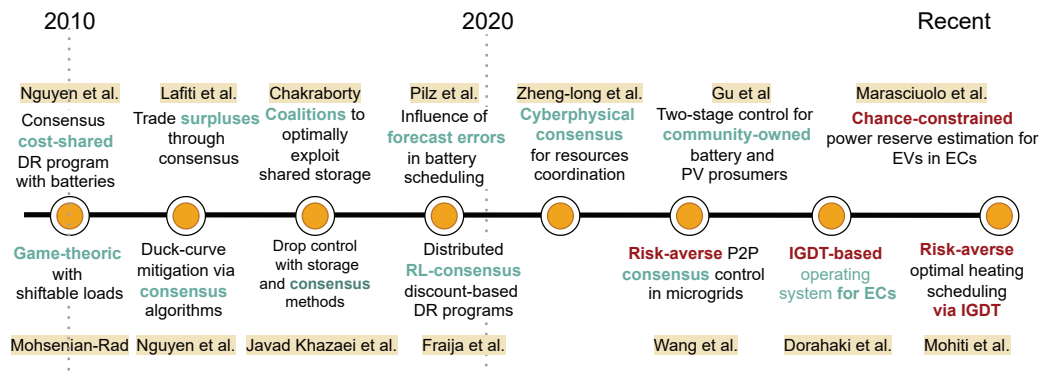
2010

2020

Recent

Nguyen et al.
Consensus cost-shared DR program with batteries

Lafiti et al.
Trade surpluses through consensus

Chakraborty
Coalitions to optimally exploit shared storage

Pilz et al.
Influence of forecast errors in battery scheduling

Zheng-long et al.
Cyberphysical consensus for resources coordination

Gu et al
Two-stage control for community-owned battery and PV prosumers

Marasciuolo et al.
Chance-constrained power reserve estimation for EVs in ECs

Game-theoric with shiftable loads
Mohsenian-Rad

Duck-curve mitigation via consensus algorithms
Nguyen et al.

Drop control with storage and consensus methods
Javad Khazaei et al.

Distributed RL-consensus discount-based DR programs
Fraija et al.

Risk-averse P2P consensus control in microgrids
Wang et al.

IGDT-based operating system for ECs
Dorahaki et al.

Risk-averse optimal heating scheduling via IGDT
Mohiti et al.